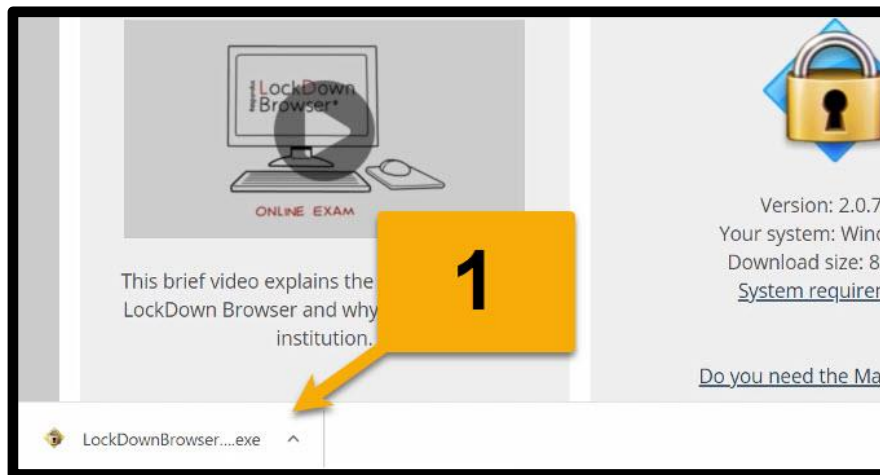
Respondus LockDown Browser®

ONLINE EXAM

This brief video explains the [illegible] LockDown Browser and why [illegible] institution.

1

Version: 2.0.7
Your system: Wind
Download size: 8
System requiren

Do you need the Ma

LockDownBrowser....exe